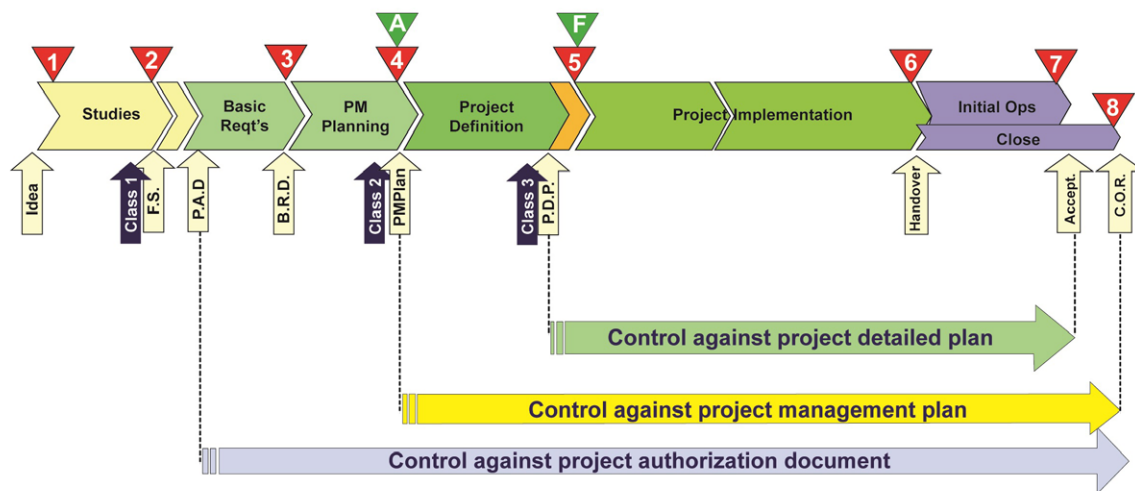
A
F
1
2
3
4
5
6
7
8
Studies
Basic Reqt's
PM Planning
Project Definition
Project Implementation
Initial Ops
Close
Idea
Class 1
F.S.
P.A.D
B.R.D.
Class 2
PMPlan
Class 3
P.D.P.
Handover
Accept.
C.O.R.
Control against project detailed plan
Control against project management plan
Control against project authorization document